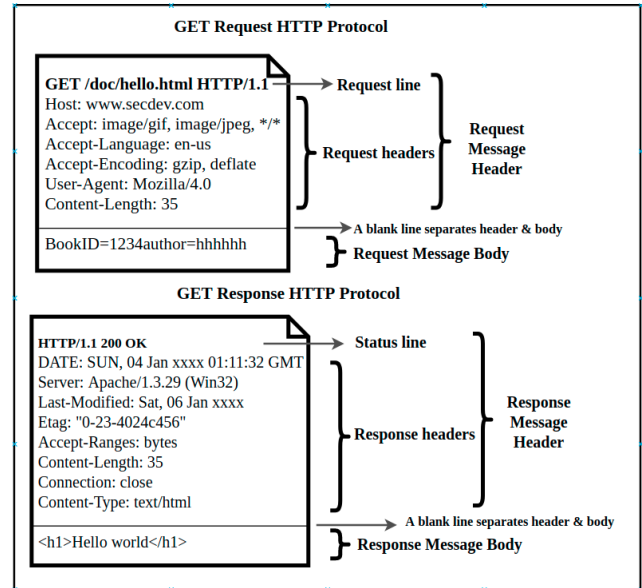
GET Request HTTP Protocol

GET /doc/hello.html HTTP/1.1
Host: www.secdev.com
Accept: image/gif, image/jpeg, */*
Accept-Language: en-us
Accept-Encoding: gzip, deflate
User-Agent: Mozilla/4.0
Content-Length: 35

BookID=1234author=hhhhhh

Request line
Request headers
Request Message Header
A blank line separates header & body
Request Message Body

GET Response HTTP Protocol

HTTP/1.1 200 OK
DATE: SUN, 04 Jan xxxx 01:11:32 GMT
Server: Apache/1.3.29 (Win32)
Last-Modified: Sat, 06 Jan xxxx
Etag: "0-23-4024c456"
Accept-Ranges: bytes
Content-Length: 35
Connection: close
Content-Type: text/html

<h1>Hello world</h1>

Status line
Response headers
Response Message Header
A blank line separates header & body
Response Message Body